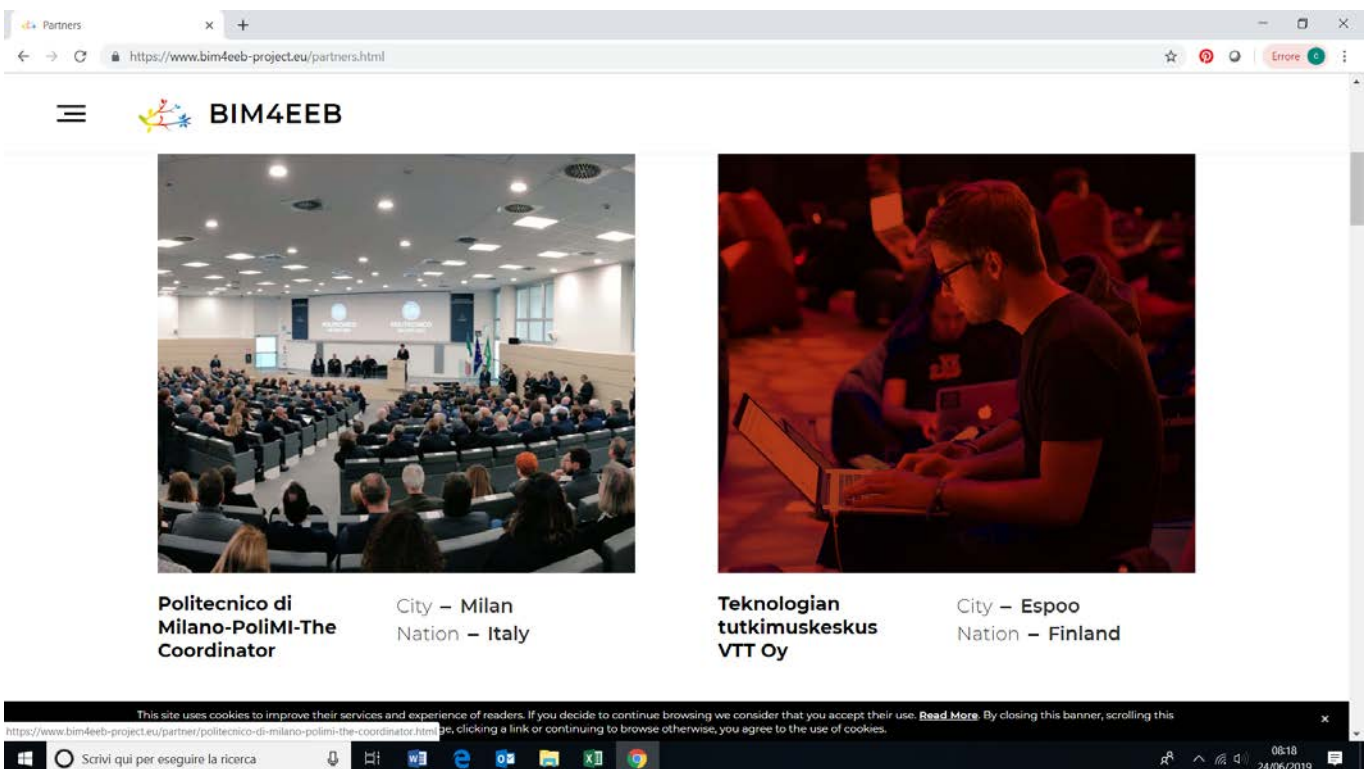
Partners
×
+
https://www.bim4eeb-project.eu/partners.html
Errore

BIM4EEB

Politecnico di Milano-PoliMI-The Coordinator
City – Milan
Nation – Italy

Teknologian tutkimuskeskus VTT Oy
City – Espoo
Nation – Finland

This site uses cookies to improve their services and experience of readers. If you decide to continue browsing we consider that you accept their use. Read More. By closing this banner, scrolling this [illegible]ge, clicking a link or continuing to browse otherwise, you agree to the use of cookies.
https://www.bim4eeb-project.eu/partner/politecnico-di-milano-polimi-the-coordinator.html
×

Scrivi qui per eseguire la ricerca
08:18
24/06/2019